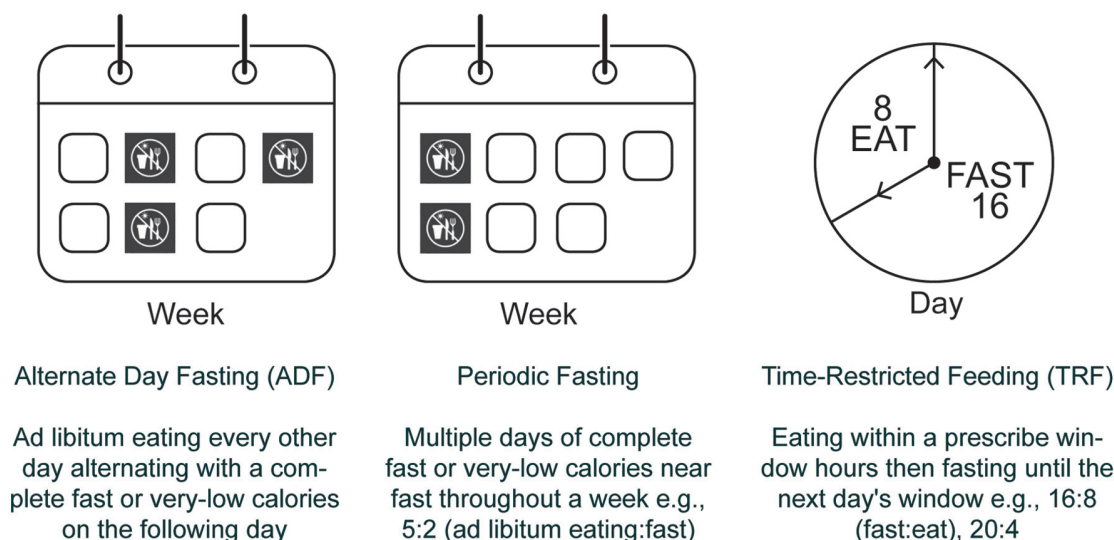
Week

Alternate Day Fasting (ADF)

Ad libitum eating every other day alternating with a complete fast or very-low calories on the following day

Week

Periodic Fasting

Multiple days of complete fast or very-low calories near fast throughout a week e.g., 5:2 (ad libitum eating:fast)

8
EAT

FAST
16

Day

Time-Restricted Feeding (TRF)

Eating within a prescribe window hours then fasting until the next day's window e.g., 16:8 (fast:eat), 20:4